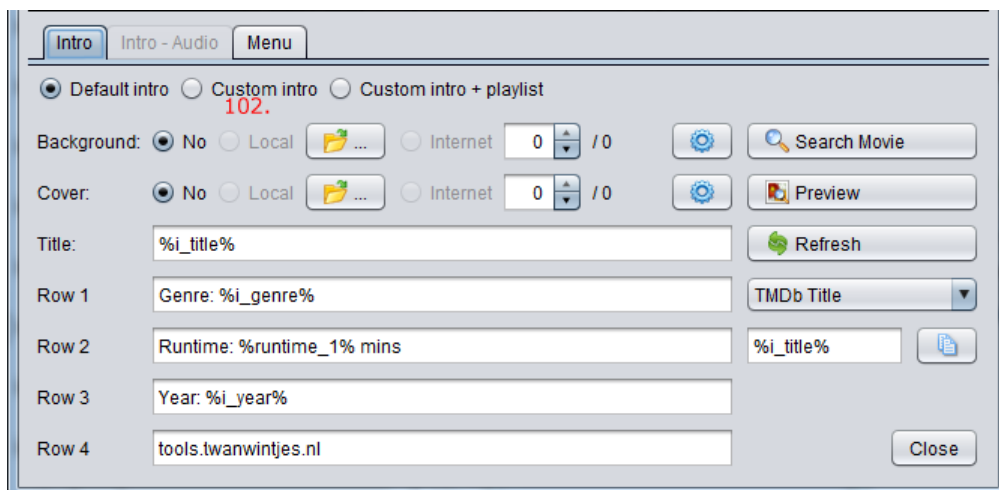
Intro | Intro - Audio | Menu

Default intro   Custom intro   Custom intro + playlist

102.

Background: No   Local   ...   Internet   0   / 0   Search Movie

Cover: No   Local   ...   Internet   0   / 0   Preview

Title: %i_title%   Refresh

Row 1   Genre: %i_genre%   TMDb Title

Row 2   Runtime: %runtime_1% mins   %i_title%

Row 3   Year: %i_year%

Row 4   tools.twanwintjes.nl   Close